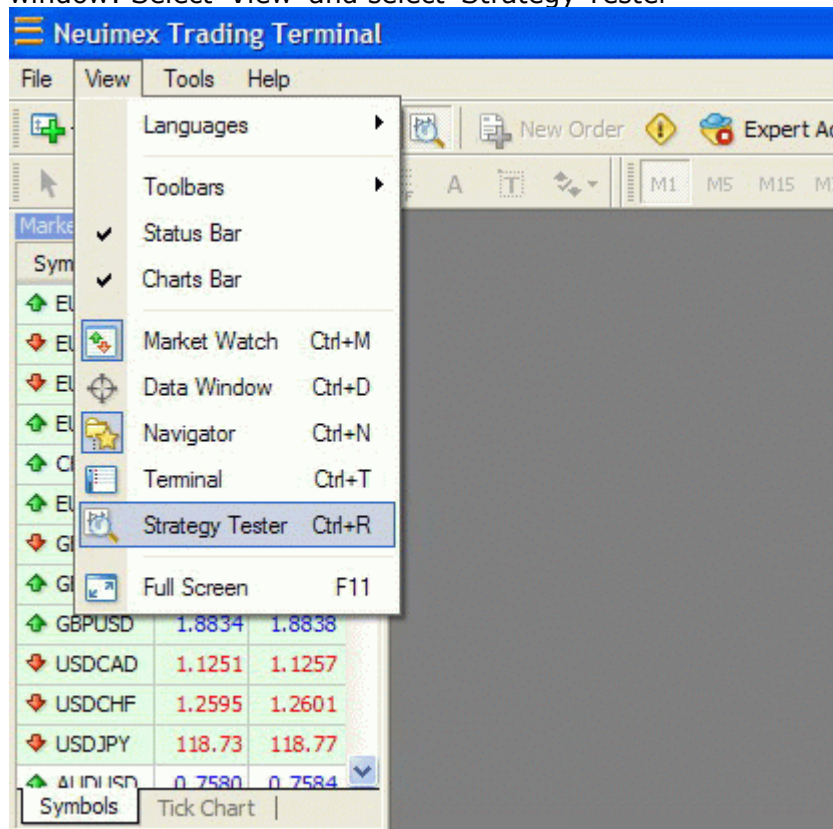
window. Select "View" and select "Strategy Tester"

Neuimex Trading Terminal

File View Tools Help

New Order Expert Ad

M1 M5 M15 M

Marke

Sym

EU
EU
EU
EU
CH
EU
GB
GB

| | | |
|---|---|---|
| GBPUSD | 1.8834 | 1.8838 |
| USDCAD | 1.1251 | 1.1257 |
| USDCHF | 1.2595 | 1.2601 |
| USDJPY | 118.73 | 118.77 |
| AUDUSD | 0.7580 | 0.7584 |

Symbols Tick Chart

Languages
Toolbars
Status Bar
Charts Bar
Market Watch Ctrl+M
Data Window Ctrl+D
Navigator Ctrl+N
Terminal Ctrl+T
Strategy Tester Ctrl+R
Full Screen F11